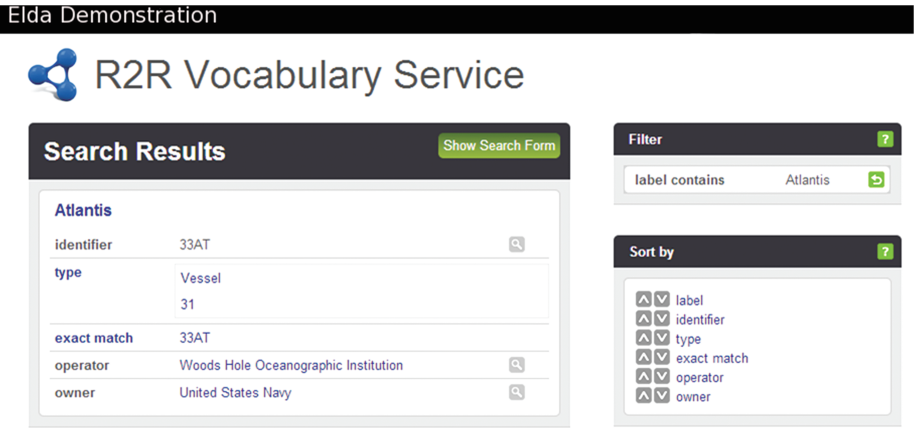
Elda Demonstration

R2R Vocabulary Service

Search Results

Show Search Form

Atlantis

| | |
|---|---|
| identifier | 33AT |
| type | Vessel<br>31 |
| exact match | 33AT |
| operator | Woods Hole Oceanographic Institution |
| owner | United States Navy |

Filter ?

label contains Atlantis

Sort by ?

label
identifier
type
exact match
operator
owner